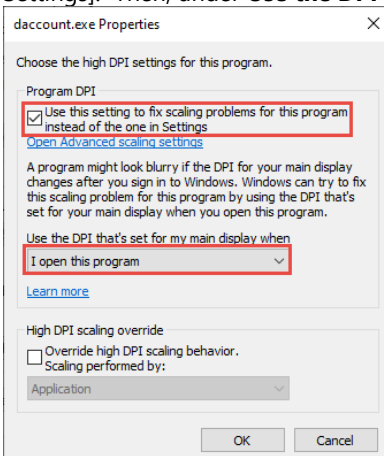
Settings]. Then, under Use the DPI

daccount.exe Properties

Choose the high DPI settings for this program.

Program DPI

Use this setting to fix scaling problems for this program instead of the one in Settings

Open Advanced scaling settings

A program might look blurry if the DPI for your main display changes after you sign in to Windows. Windows can try to fix this scaling problem for this program by using the DPI that's set for your main display when you open this program.

Use the DPI that's set for my main display when

I open this program

Learn more

High DPI scaling override

Override high DPI scaling behavior. Scaling performed by:

Application

OK

Cancel